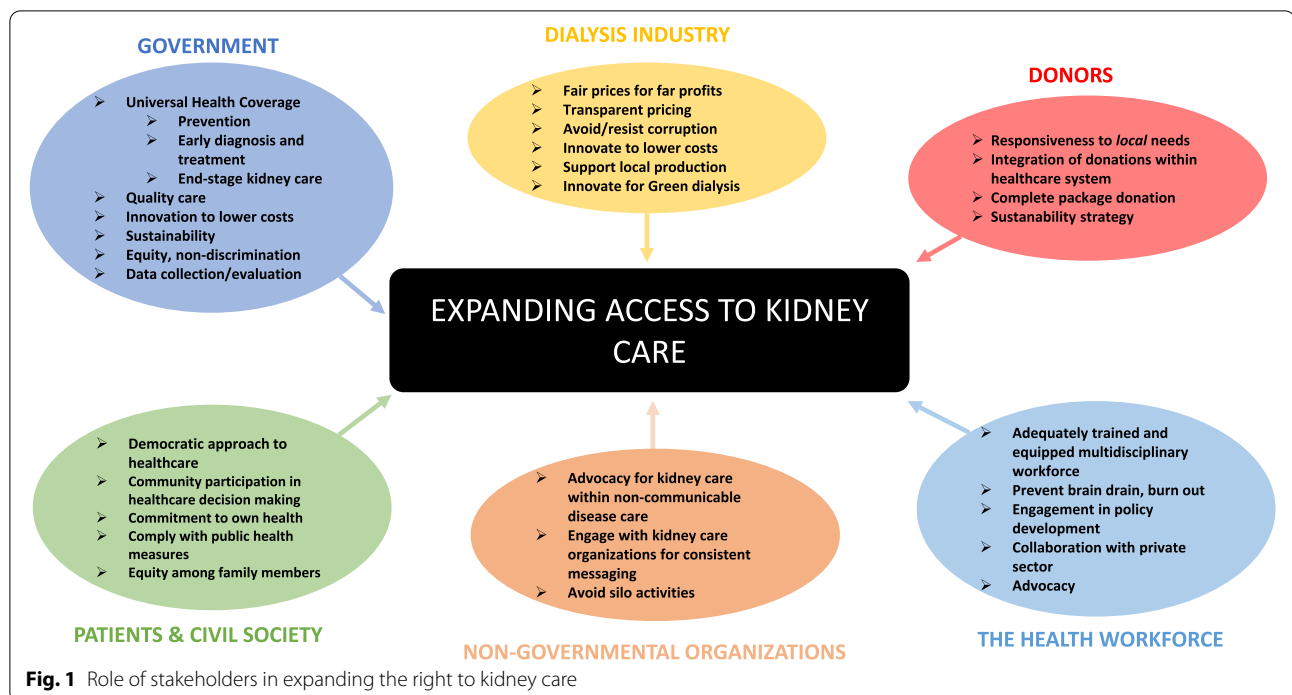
GOVERNMENT

Universal Health Coverage
Prevention
Early diagnosis and treatment
End-stage kidney care
Quality care
Innovation to lower costs
Sustainability
Equity, non-discrimination
Data collection/evaluation

DIALYSIS INDUSTRY

Fair prices for far profits
Transparent pricing
Avoid/resist corruption
Innovate to lower costs
Support local production
Innovate for Green dialysis

DONORS

Responsiveness to *local* needs
Integration of donations within healthcare system
Complete package donation
Sustanability strategy

EXPANDING ACCESS TO KIDNEY CARE

Democratic approach to healthcare
Community participation in healthcare decision making
Commitment to own health
Comply with public health measures
Equity among family members

PATIENTS & CIVIL SOCIETY

Advocacy for kidney care within non-communicable disease care
Engage with kidney care organizations for consistent messaging
Avoid silo activities

NON-GOVERNMENTAL ORGANIZATIONS

Adequately trained and equipped multidisciplinary workforce
Prevent brain drain, burn out
Engagement in policy development
Collaboration with private sector
Advocacy

THE HEALTH WORKFORCE

**Fig. 1** Role of stakeholders in expanding the right to kidney care